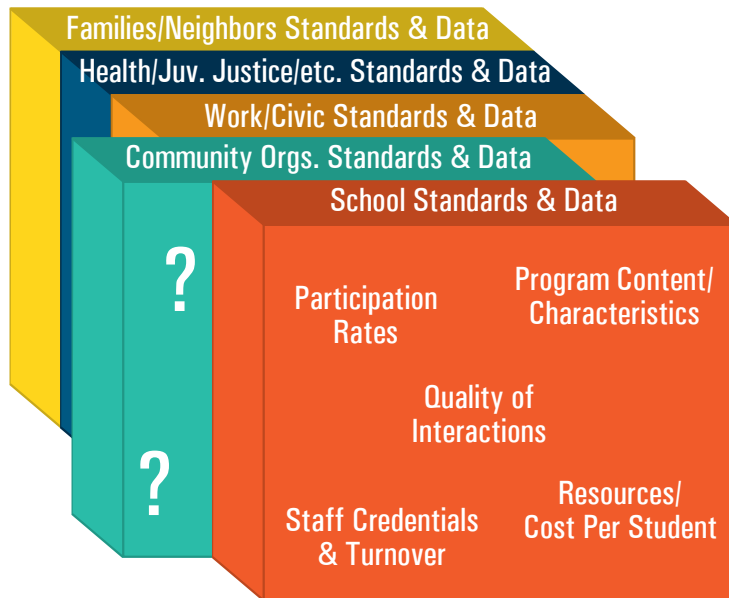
Families/Neighbors Standards & Data

Health/Juv. Justice/etc. Standards & Data

Work/Civic Standards & Data

Community Orgs. Standards & Data

School Standards & Data

?

?

Participation Rates

Program Content/ Characteristics

Quality of Interactions

Staff Credentials & Turnover

Resources/ Cost Per Student